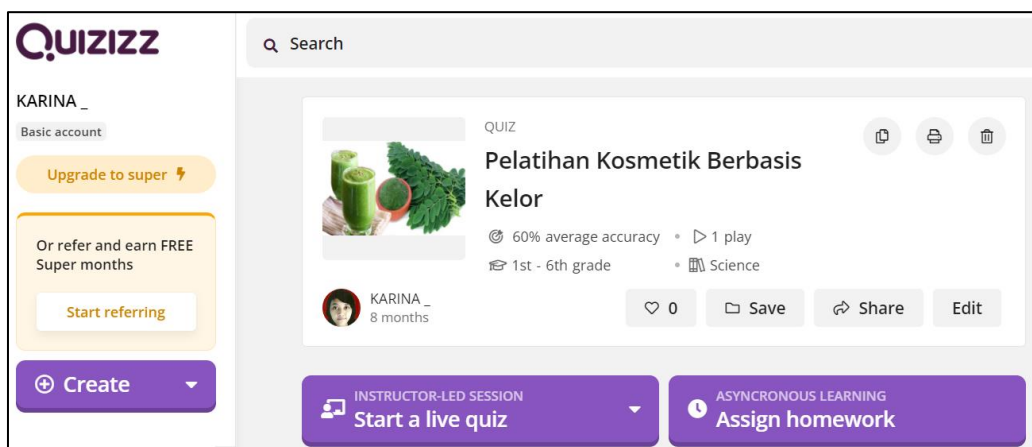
QUIZIZZ

KARINA _

Basic account

Upgrade to super

Or refer and earn FREE Super months

Start referring

Create

Search

QUIZ

Pelatihan Kosmetik Berbasis Kelor

60% average accuracy • 1 play

1st - 6th grade • Science

KARINA _
8 months

0 Save Share Edit

INSTRUCTOR-LED SESSION
Start a live quiz

ASYNCRONOUS LEARNING
Assign homework